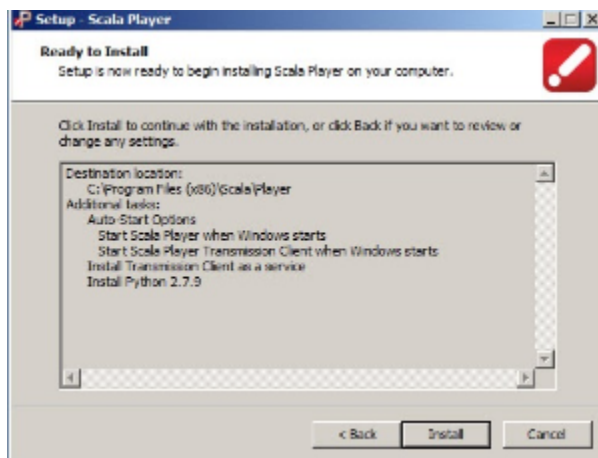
Setup - Scala Player

Ready to Install
Setup is now ready to begin installing Scala Player on your computer.

Click Install to continue with the installation, or click Back if you want to review or change any settings.

Destination location:
C:\Program Files (x86)\Scala\Player
Additional tasks:
Auto-Start Options
Start Scala Player when Windows starts
Start Scala Player Transmission Client when Windows starts
Install Transmission Client as a service
Install Python 2.7.9

< Back
Install
Cancel